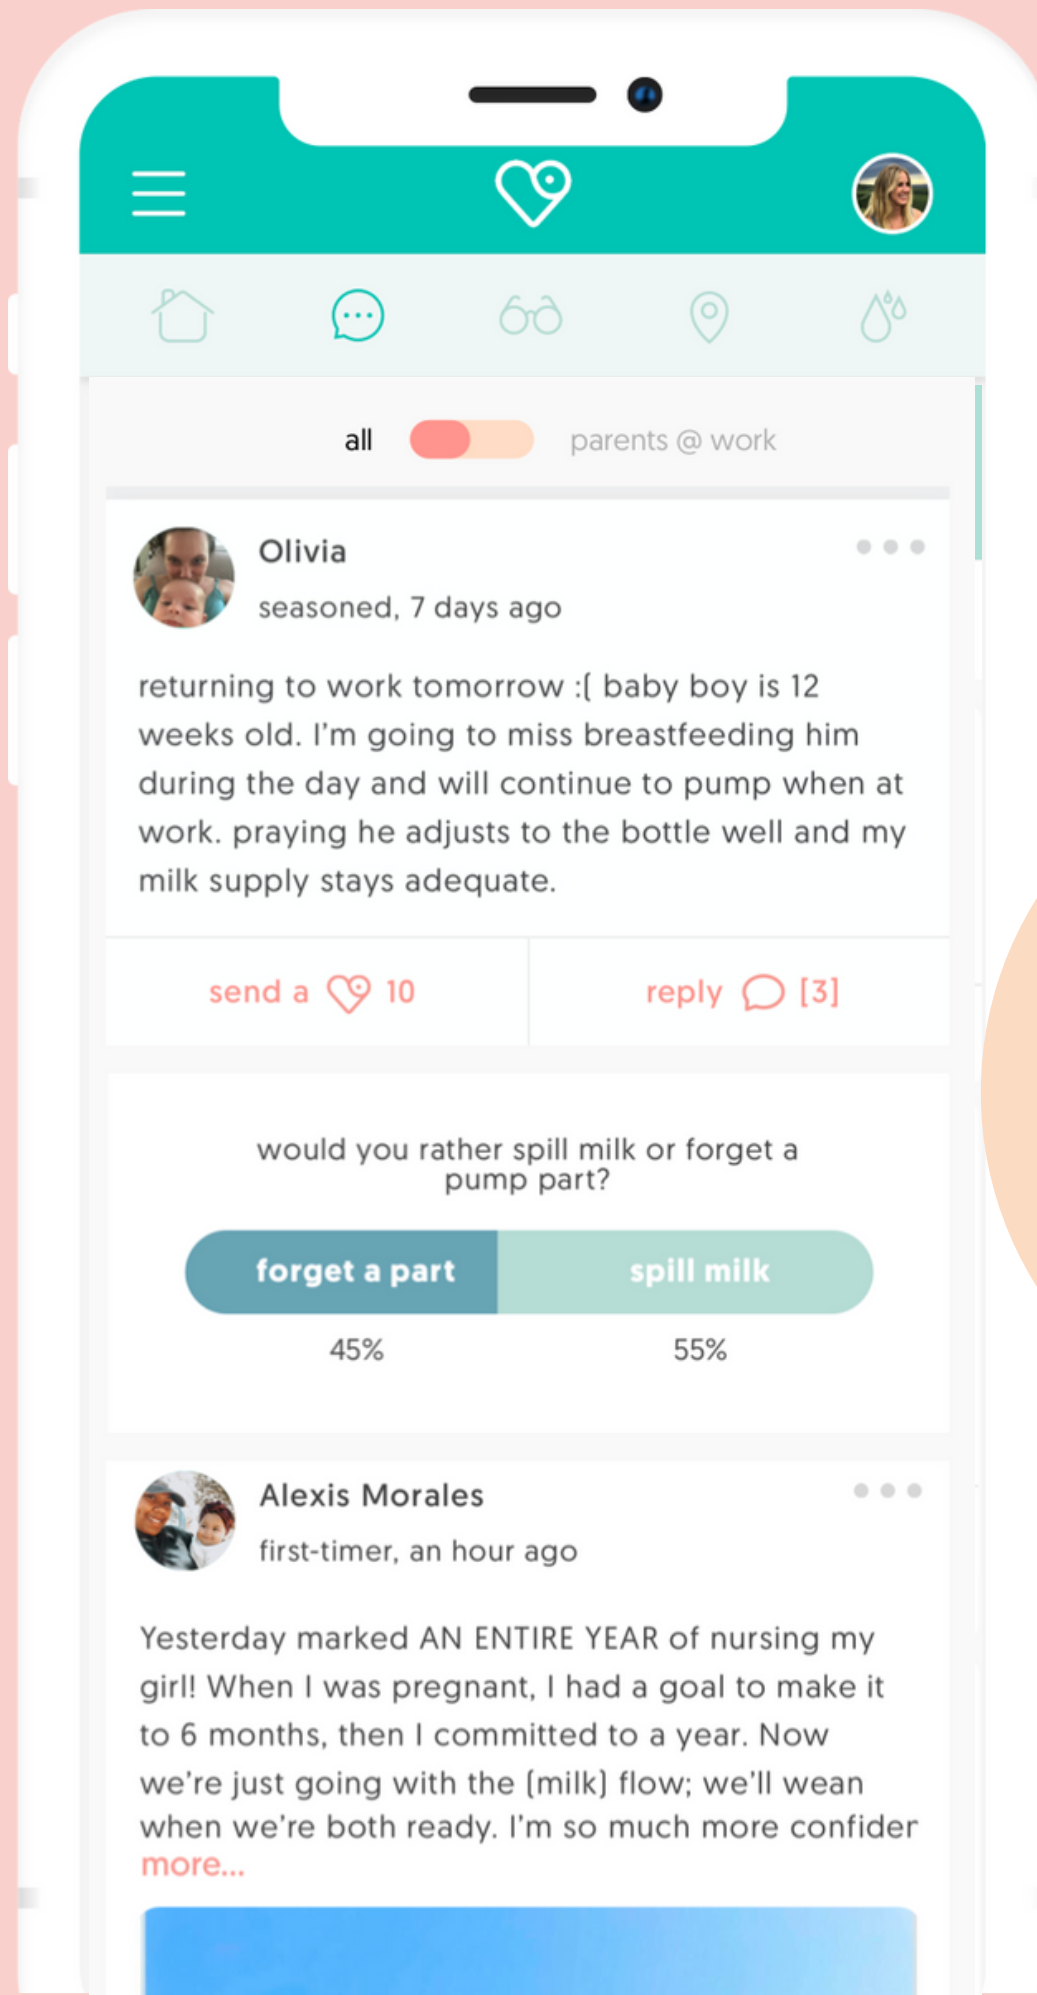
all

parents @ work

Olivia

seasoned, 7 days ago

returning to work tomorrow :( baby boy is 12 weeks old. I'm going to miss breastfeeding him during the day and will continue to pump when at work. praying he adjusts to the bottle well and my milk supply stays adequate.

send a 10

reply [3]

would you rather spill milk or forget a pump part?

forget a part

spill milk

45%

55%

Alexis Morales

first-timer, an hour ago

Yesterday marked AN ENTIRE YEAR of nursing my girl! When I was pregnant, I had a goal to make it to 6 months, then I committed to a year. Now we're just going with the (milk) flow; we'll wean when we're both ready. I'm so much more confider

more...